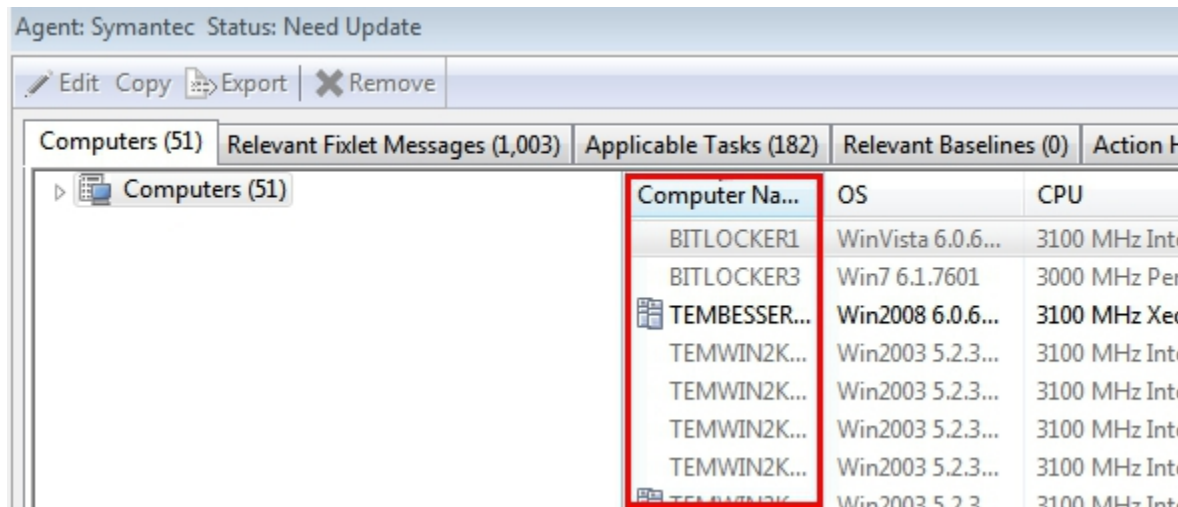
Agent: Symantec Status: Need Update

Edit Copy Export | Remove

Computers (51) | Relevant Fixlet Messages (1,003) | Applicable Tasks (182) | Relevant Baselines (0) | Action H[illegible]

Computers (51)

| Computer Na... | OS | CPU |
|---|---|---|
| BITLOCKER1 | WinVista 6.0.6... | 3100 MHz Int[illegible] |
| BITLOCKER3 | Win7 6.1.7601 | 3000 MHz Pe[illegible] |
| TEMBESSER... | Win2008 6.0.6... | 3100 MHz Xe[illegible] |
| TEMWIN2K... | Win2003 5.2.3... | 3100 MHz Int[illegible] |
| TEMWIN2K... | Win2003 5.2.3... | 3100 MHz Int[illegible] |
| TEMWIN2K... | Win2003 5.2.3... | 3100 MHz Int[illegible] |
| TEMWIN2K... | Win2003 5.2.3... | 3100 MHz Int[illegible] |
| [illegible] | Win2003 5.2.3 | 3100 MHz Int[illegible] |